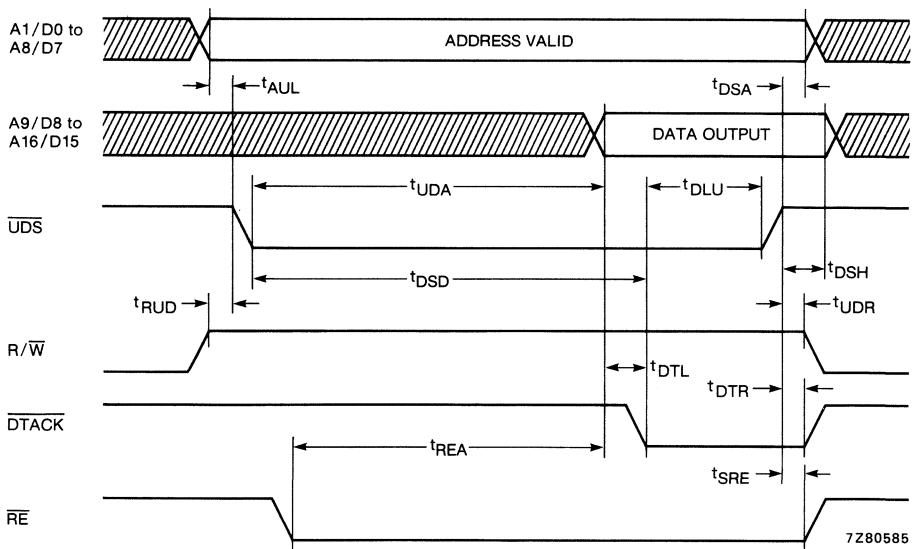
A1/D0 to A8/D7

ADDRESS VALID

$t_{AUL}$

$t_{DSA}$

A9/D8 to A16/D15

DATA OUTPUT

$t_{UDA}$

$t_{DLU}$

$\overline{UDS}$

$t_{DSH}$

$t_{DSD}$

$t_{RUD}$

$t_{UDR}$

R/$\overline{W}$

$t_{DTL}$

$t_{DTR}$

$\overline{DTACK}$

$t_{REA}$

$t_{SRE}$

$\overline{RE}$

7Z80585